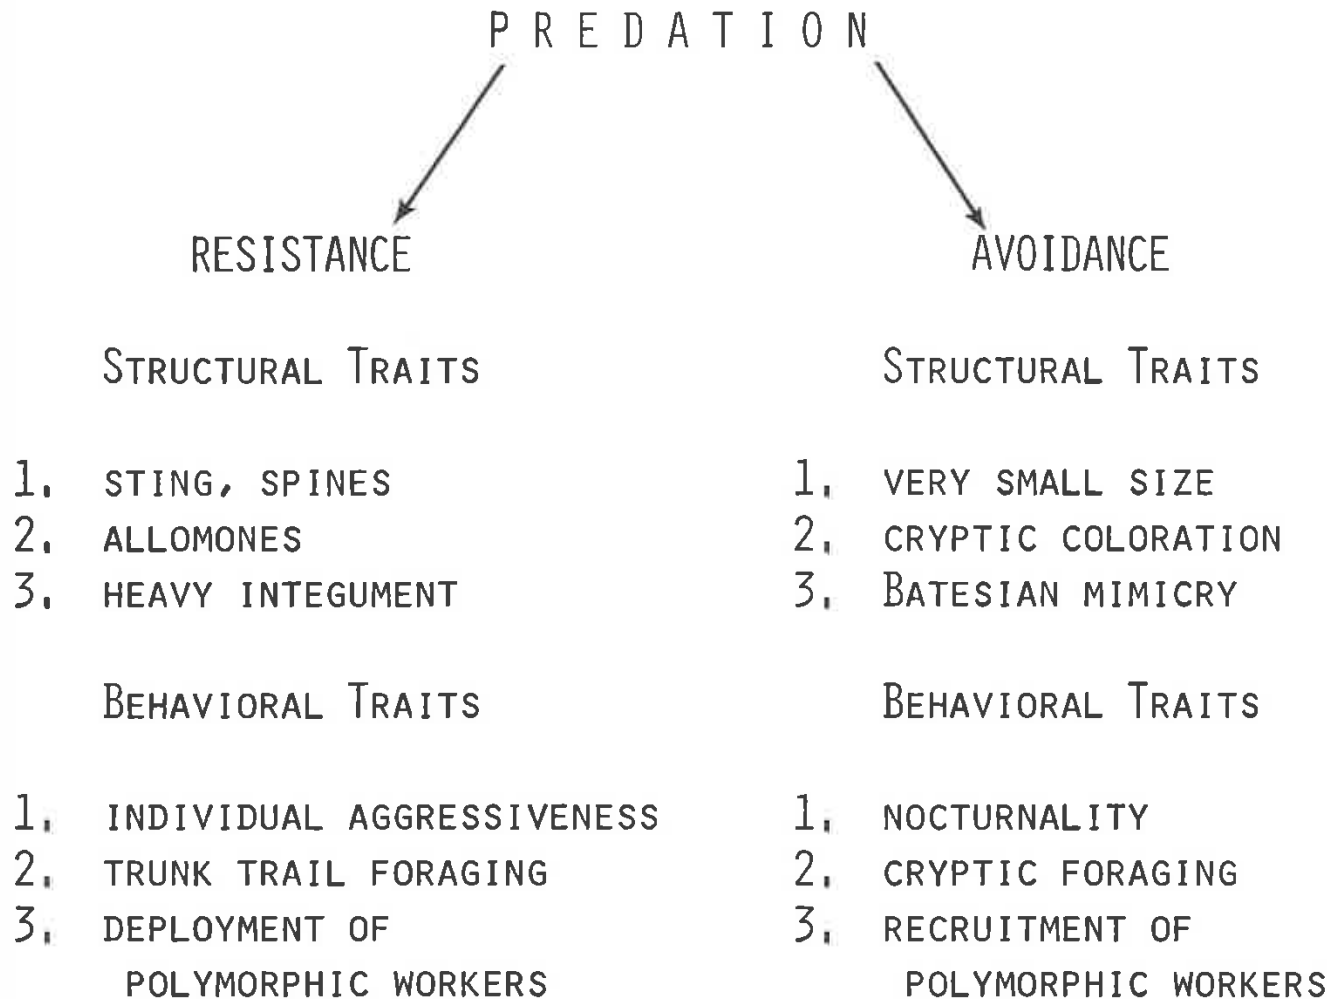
PREDATION

RESISTANCE

STRUCTURAL TRAITS

1. STING, SPINES
2. ALLOMONES
3. HEAVY INTEGUMENT

BEHAVIORAL TRAITS

1. INDIVIDUAL AGGRESSIVENESS
2. TRUNK TRAIL FORAGING
3. DEPLOYMENT OF POLYMORPHIC WORKERS

AVOIDANCE

STRUCTURAL TRAITS

1. VERY SMALL SIZE
2. CRYPTIC COLORATION
3. BATESIAN MIMICRY

BEHAVIORAL TRAITS

1. NOCTURNALITY
2. CRYPTIC FORAGING
3. RECRUITMENT OF POLYMORPHIC WORKERS